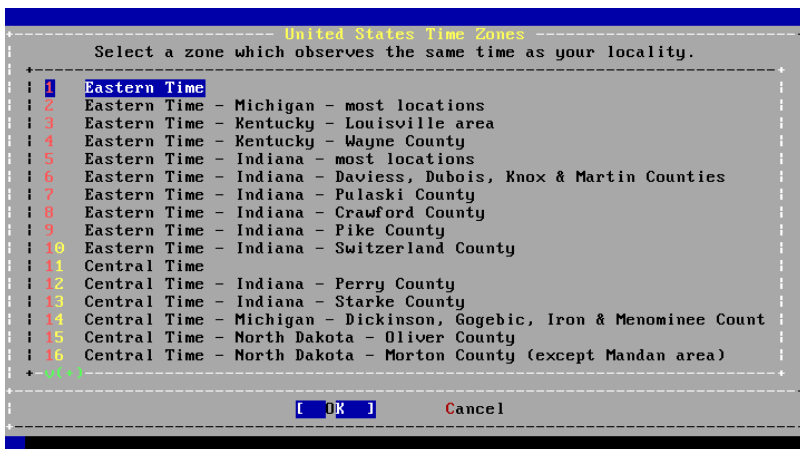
United States Time Zones

Select a zone which observes the same time as your locality.

1 Eastern Time
2 Eastern Time - Michigan - most locations
3 Eastern Time - Kentucky - Louisville area
4 Eastern Time - Kentucky - Wayne County
5 Eastern Time - Indiana - most locations
6 Eastern Time - Indiana - Daviess, Dubois, Knox & Martin Counties
7 Eastern Time - Indiana - Pulaski County
8 Eastern Time - Indiana - Crawford County
9 Eastern Time - Indiana - Pike County
10 Eastern Time - Indiana - Switzerland County
11 Central Time
12 Central Time - Indiana - Perry County
13 Central Time - Indiana - Starke County
14 Central Time - Michigan - Dickinson, Gogebic, Iron & Menominee Count
15 Central Time - North Dakota - Oliver County
16 Central Time - North Dakota - Morton County (except Mandan area)
v(+)

[ OK ] Cancel